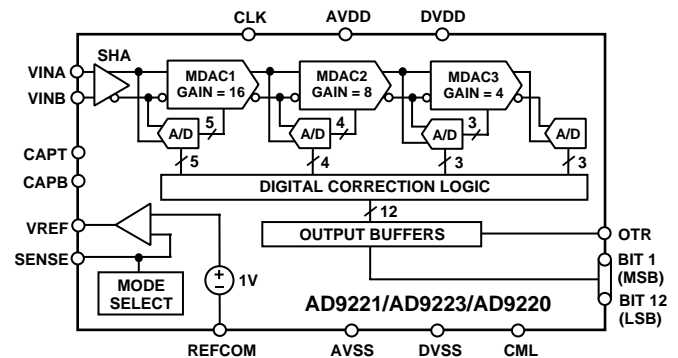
CLK AVDD DVDD

VINA
VINB

SHA

MDAC1
GAIN = 16

MDAC2
GAIN = 8

MDAC3
GAIN = 4

A/D 5
A/D 4
A/D 3
A/D

CAPT
CAPB

5 4 3 3

DIGITAL CORRECTION LOGIC

12

VREF
SENSE

OUTPUT BUFFERS

OTR

MODE
SELECT

1V

BIT 1
(MSB)

BIT 12
(LSB)

AD9221/AD9223/AD9220

REFCOM AVSS DVSS CML